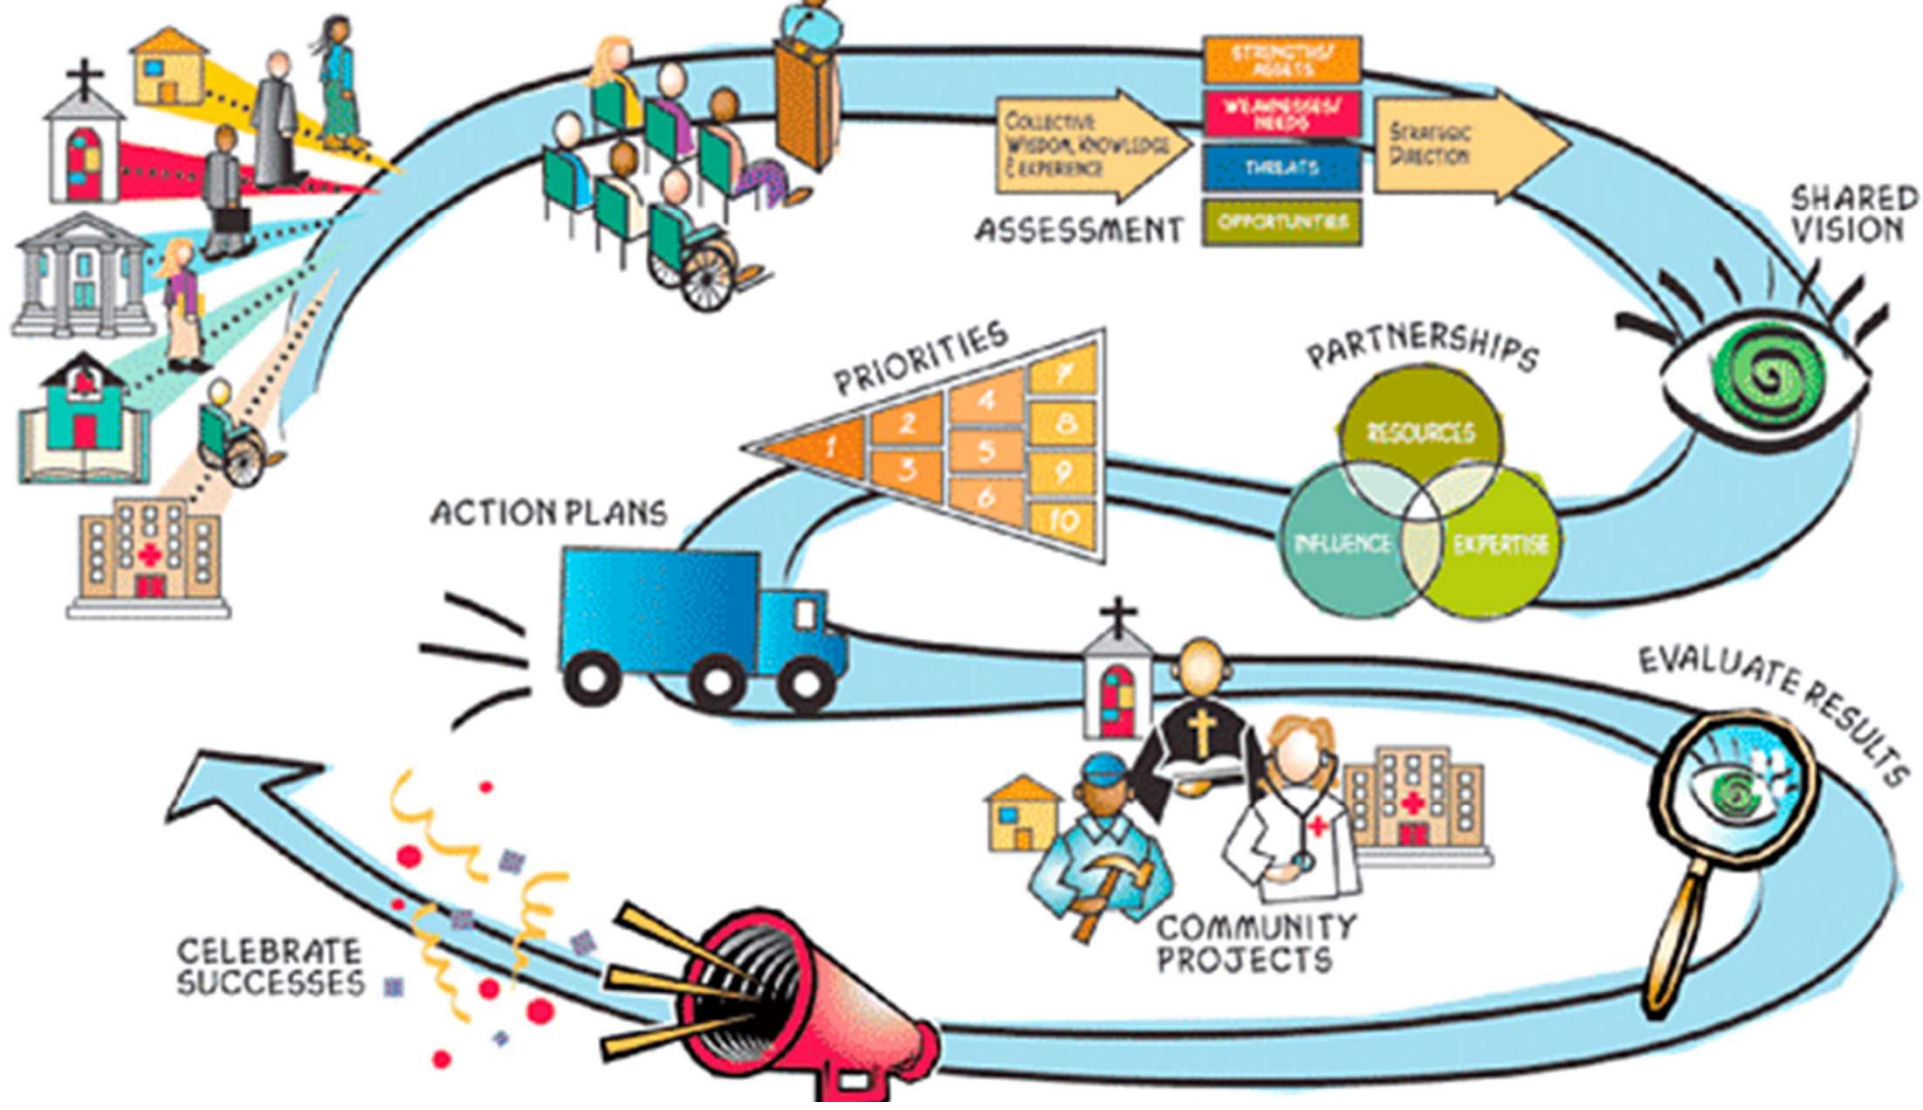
COLLECTIVE WISDOM, KNOWLEDGE & EXPERIENCE

STRENGTHS/ ASSETS

WEAKNESSES/ NEEDS

THREATS

OPPORTUNITIES

STRATEGIC DIRECTION

ASSESSMENT

SHARED VISION

PRIORITIES

1 2 3 4 5 6 7 8 9 10

PARTNERSHIPS

RESOURCES

INFLUENCE

EXPERTISE

ACTION PLANS

EVALUATE RESULTS

COMMUNITY PROJECTS

CELEBRATE SUCCESSES